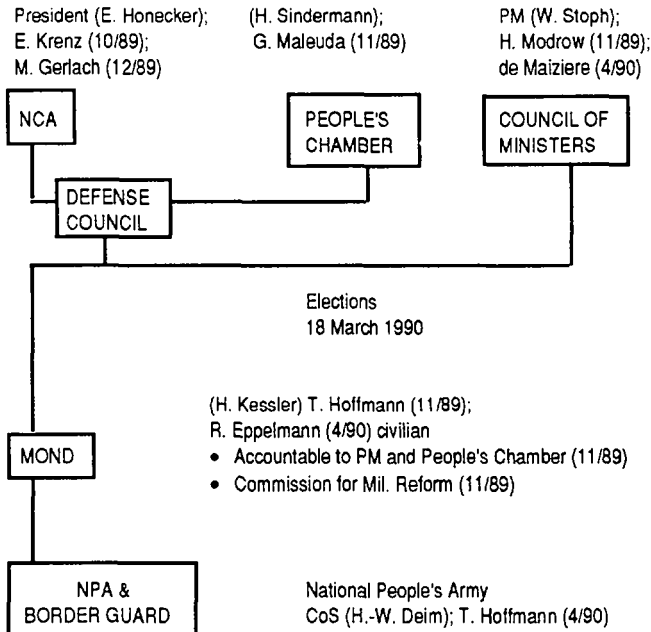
President (E. Honecker); E. Krenz (10/89); M. Gerlach (12/89)

(H. Sindermann); G. Maleuda (11/89)

PM (W. Stoph); H. Modrow (11/89); de Maiziere (4/90)

NCA

PEOPLE'S CHAMBER

COUNCIL OF MINISTERS

DEFENSE COUNCIL

Elections
18 March 1990

(H. Kessler) T. Hoffmann (11/89);
R. Eppelmann (4/90) civilian
• Accountable to PM and People's Chamber (11/89)
• Commission for Mil. Reform (11/89)

MOND

NPA & BORDER GUARD

National People's Army
CoS (H.-W. Deim); T. Hoffmann (4/90)